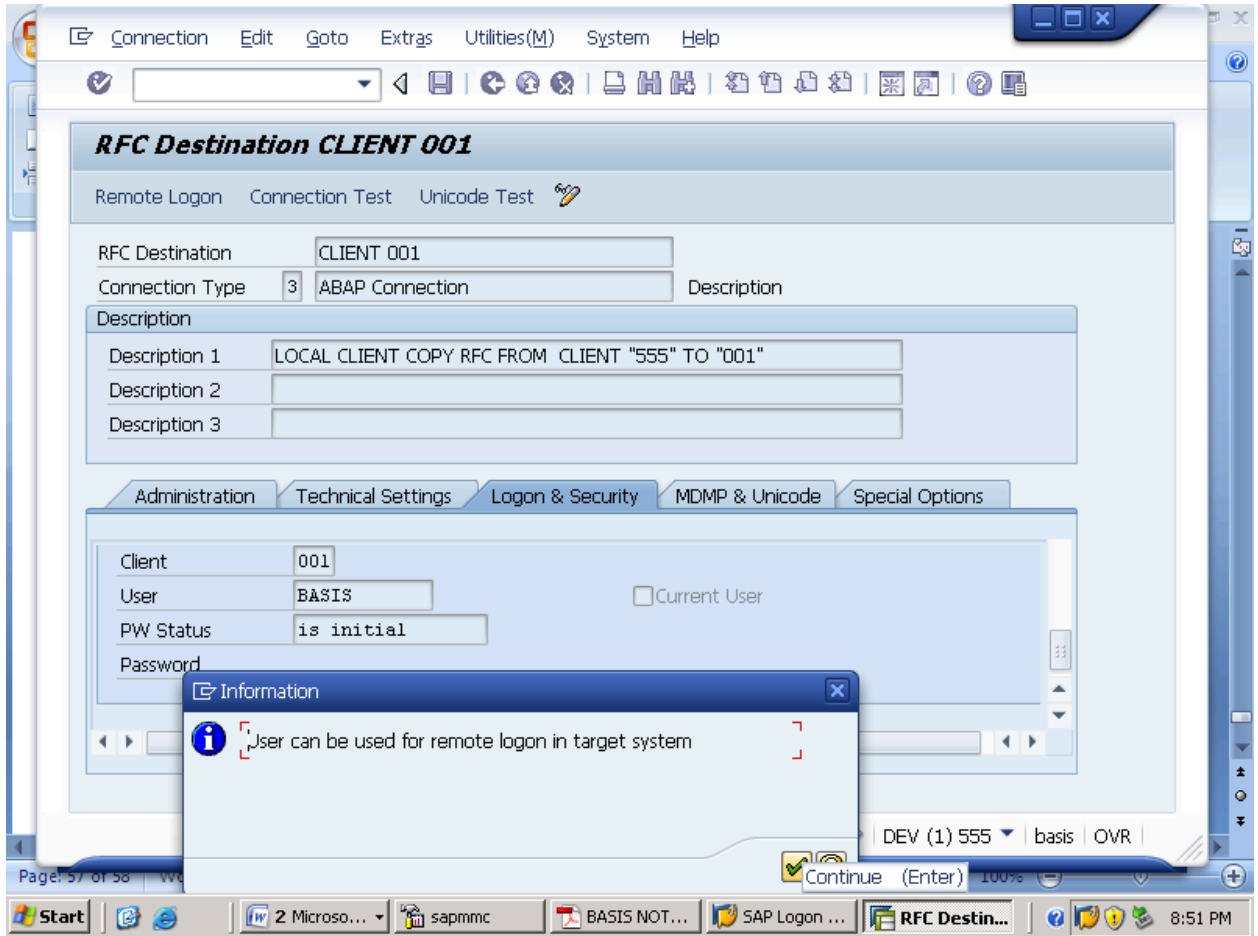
Connection Edit Goto Extras Utilities(M) System Help

RFC Destination CLIENT 001

Remote Logon Connection Test Unicode Test

RFC Destination CLIENT 001
Connection Type 3 ABAP Connection Description

Description
Description 1 LOCAL CLIENT COPY RFC FROM CLIENT "555" TO "001"
Description 2
Description 3

Administration Technical Settings Logon & Security MDMP & Unicode Special Options

Client 001
User BASIS Current User
PW Status is initial
Password

Information
User can be used for remote logon in target system

DEV (1) 555 basis OVR

Continue (Enter)

Page: 57 of 58 100%

Start 2 Microso... sapmmc BASIS NOT... SAP Logon ... RFC Destin... 8:51 PM